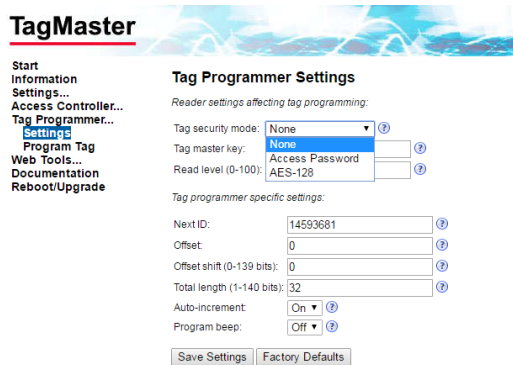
TagMaster

Start
Information
Settings...
Access Controller...
Tag Programmer...
Settings
Program Tag
Web Tools...
Documentation
Reboot/Upgrade

Tag Programmer Settings

Reader settings affecting tag programming:

Tag security mode: None ▾ ?
Tag master key: ?
Read level (0-100): ?

None
Access Password
AES-128

Tag programmer specific settings:

Next ID: 14593681 ?
Offset: 0 ?
Offset shift (0-139 bits): 0 ?
Total length (1-140 bits): 32 ?
Auto-increment: On ▾ ?
Program beep: Off ▾ ?

Save Settings Factory Defaults